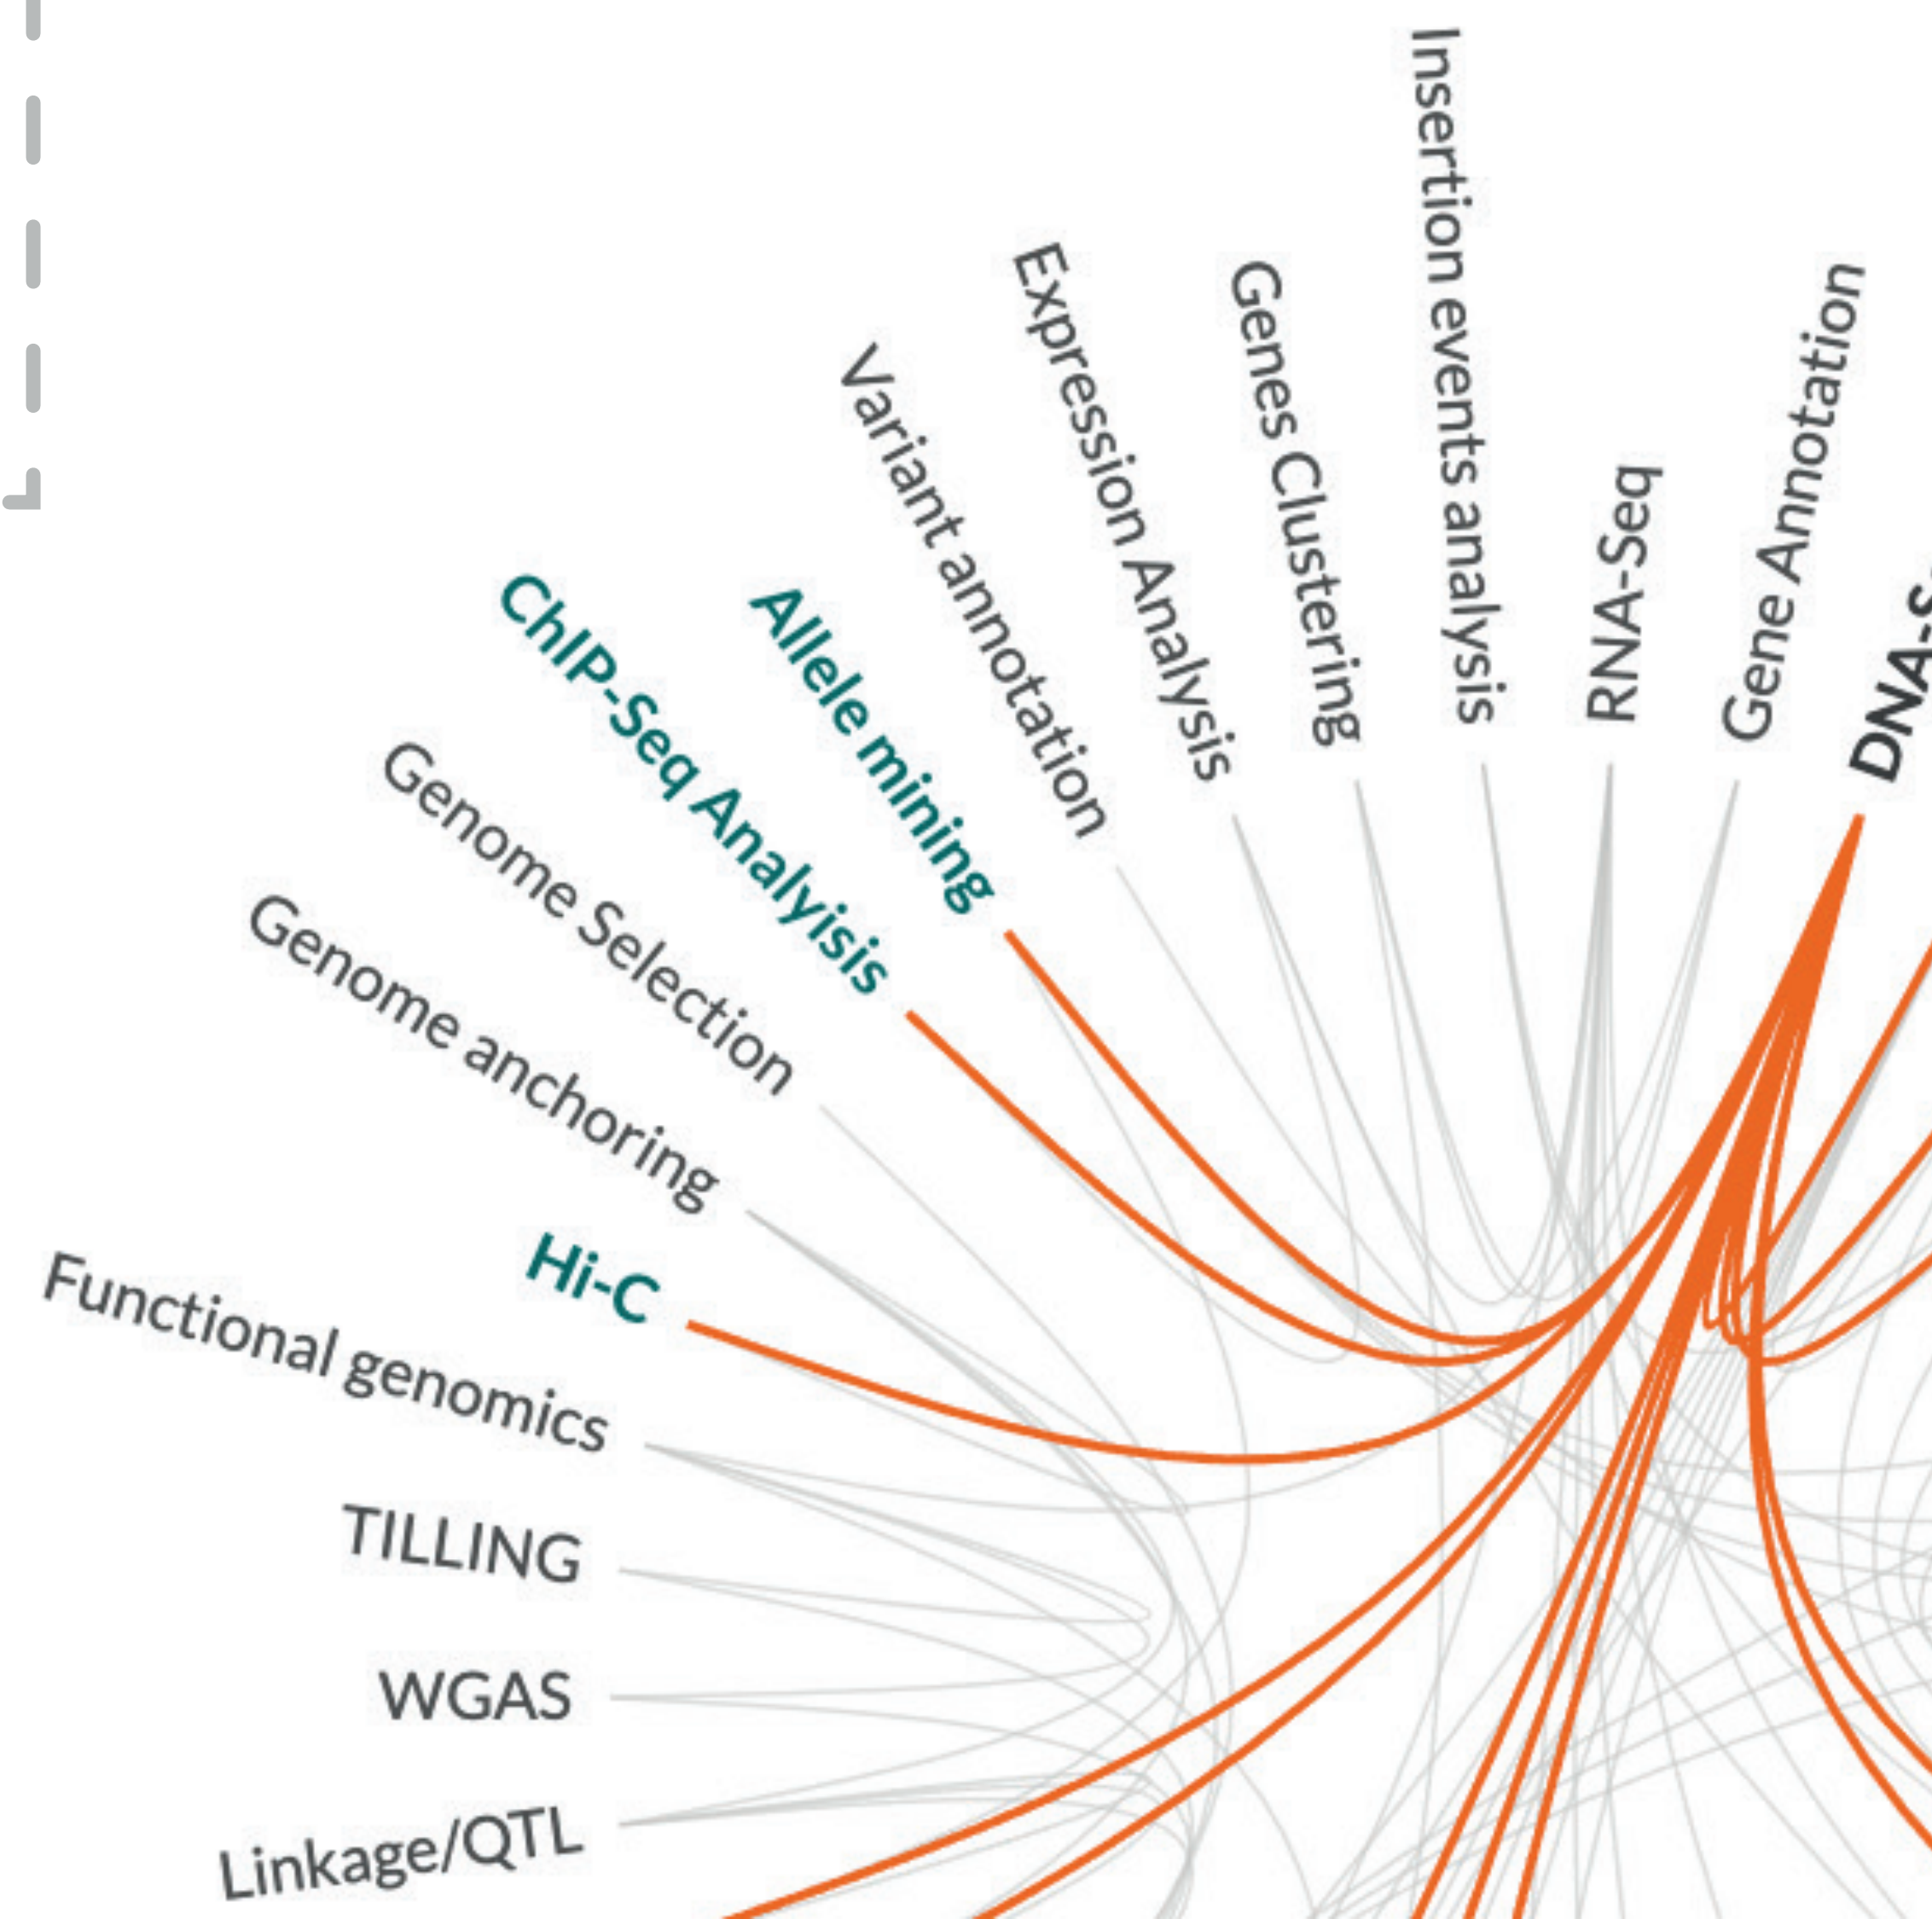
Insertion events analysis
Genes Clustering
Expression Analysis
Variant annotation
Allele mining
ChIP-Seq Analyisis
Genome Selection
Genome anchoring
Hi-C
Functional genomics
TILLING
WGAS
Linkage/QTL
RNA-Seq
Gene Annotation
DNA-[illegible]